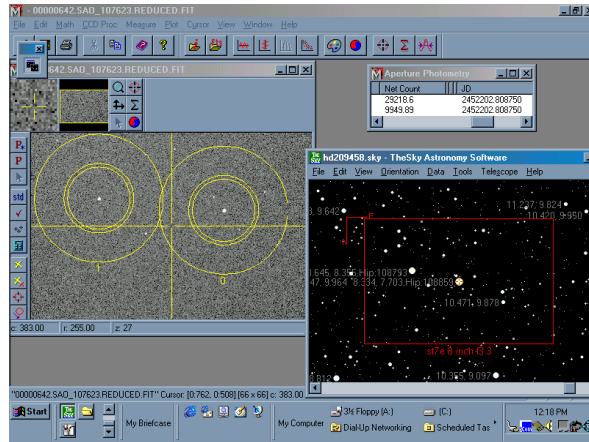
- 00000642.SAO_107623.REDUCED.FIT

File Edit Math CCD Proc Measure Plot Cursor View Window Help

642.SAO_107623.REDUCED.FIT

Aperture Photometry

| Net Count | JD |
|---|---|
| 29218.6 | 2452202.808750 |
| 9949.89 | 2452202.808750 |

1

0

c: 383.00 r: 255.00 z: 27

hd209458.sky - TheSky Astronomy Software

File Edit View Orientation Data Tools Telescope Help

9.642

11.237, 9.824

10.420, 9.950

1.645, 8.355 Hip 108793

47, 9.964 8.334, 7.703 Hip 108859

10.471, 9.878

st7e 8 inch f6.3

8.12

10.355, 9.097

"00000642.SAO_107623.REDUCED.FIT" Cursor: [0.762, 0.508] [66 x 66] c: 383.00

Start

My Briefcase

My Computer

3½ Floppy (A:)

(C:)

Dial-Up Networking

Scheduled Tas

12:18 PM